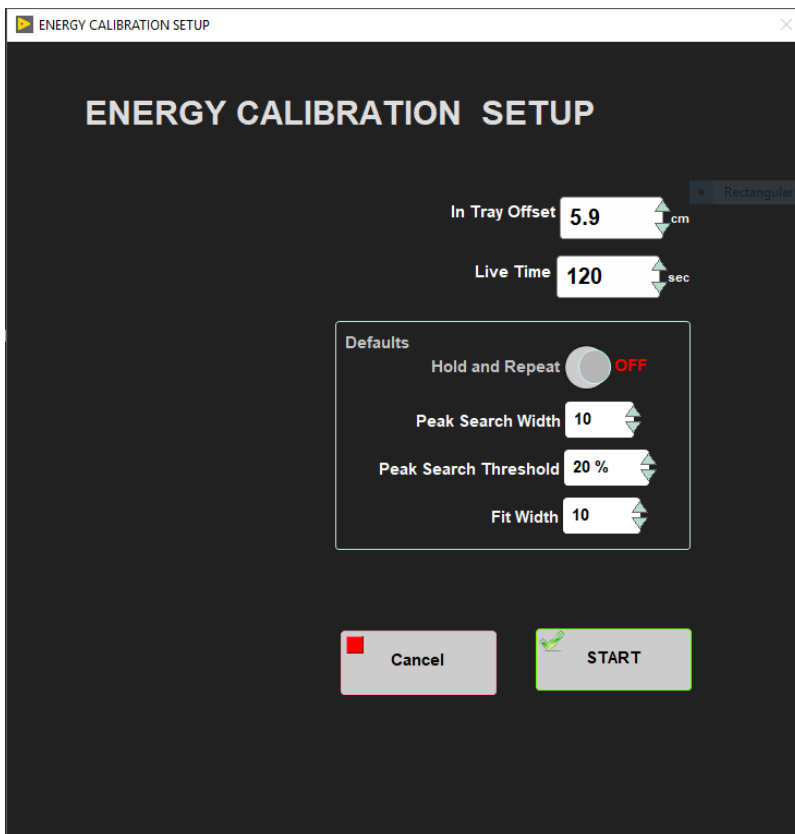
ENERGY CALIBRATION SETUP

ENERGY CALIBRATION SETUP

Rectangular

In Tray Offset 5.9 cm

Live Time 120 sec

Defaults

Hold and Repeat OFF

Peak Search Width 10

Peak Search Threshold 20 %

Fit Width 10

Cancel

START